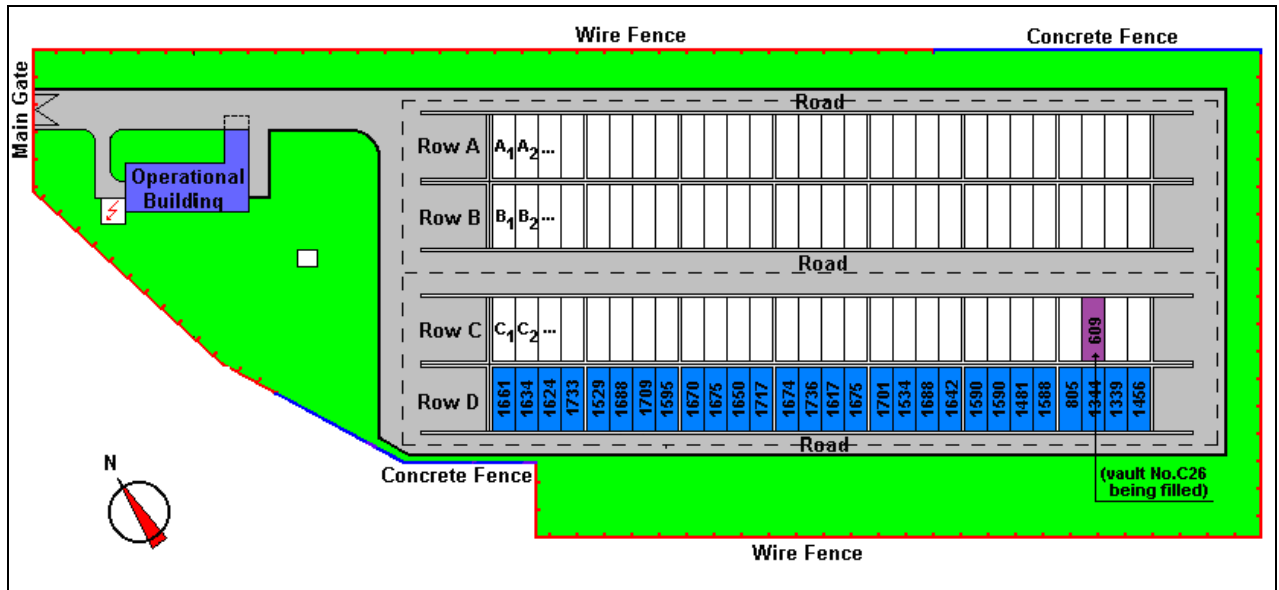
Wire Fence

Concrete Fence

Main Gate

Operational Building

Road

Row A $A_1$ $A_2$...

Row B $B_1$ $B_2$...

Road

Row C $C_1$ $C_2$...

609

Row D

1661 1634 1624 1733 1529 1688 1709 1595 1670 1675 1650 1717 1674 1736 1617 1675 1701 1534 1688 1642 1590 1590 1481 1588 805 1344 1339 1456

Road

N

Concrete Fence

(vault No.C26 being filled)

Wire Fence